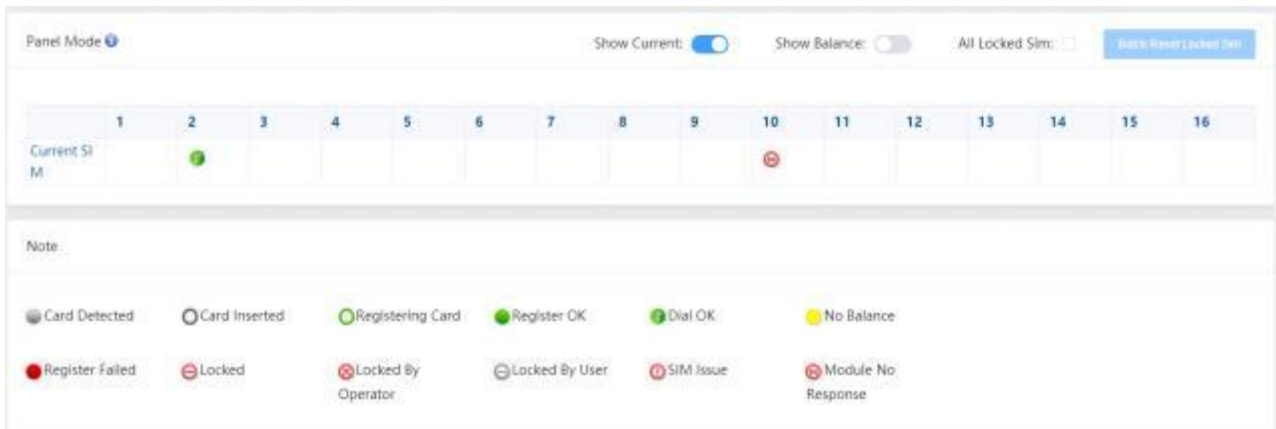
Panel Mode

Show Current:

Show Balance:

All Locked Sim:

Batch Reset Locked Sim

|  | 1 | 2 | 3 | 4 | 5 | 6 | 7 | 8 | 9 | 10 | 11 | 12 | 13 | 14 | 15 | 16 |
|---|---|---|---|---|---|---|---|---|---|---|---|---|---|---|---|---|
| Current SIM |  |  |  |  |  |  |  |  |  |  |  |  |  |  |  |  |

Note

Card Detected Card Inserted Registering Card Register OK Dial OK No Balance

Register Failed Locked Locked By Operator Locked By User SIM Issue Module No Response